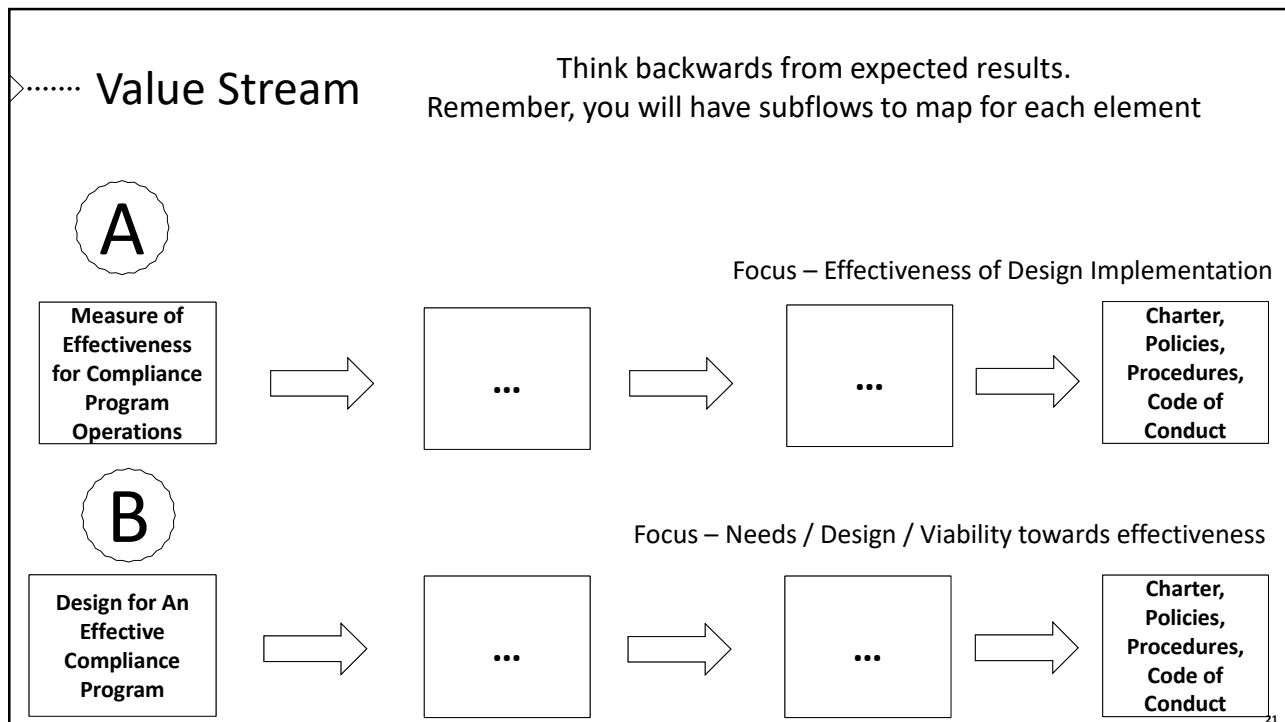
Value Stream

Think backwards from expected results.
Remember, you will have subflows to map for each element

A

Focus – Effectiveness of Design Implementation

Measure of Effectiveness for Compliance Program Operations

...

...

Charter, Policies, Procedures, Code of Conduct

B

Focus – Needs / Design / Viability towards effectiveness

Design for An Effective Compliance Program

...

...

Charter, Policies, Procedures, Code of Conduct

21